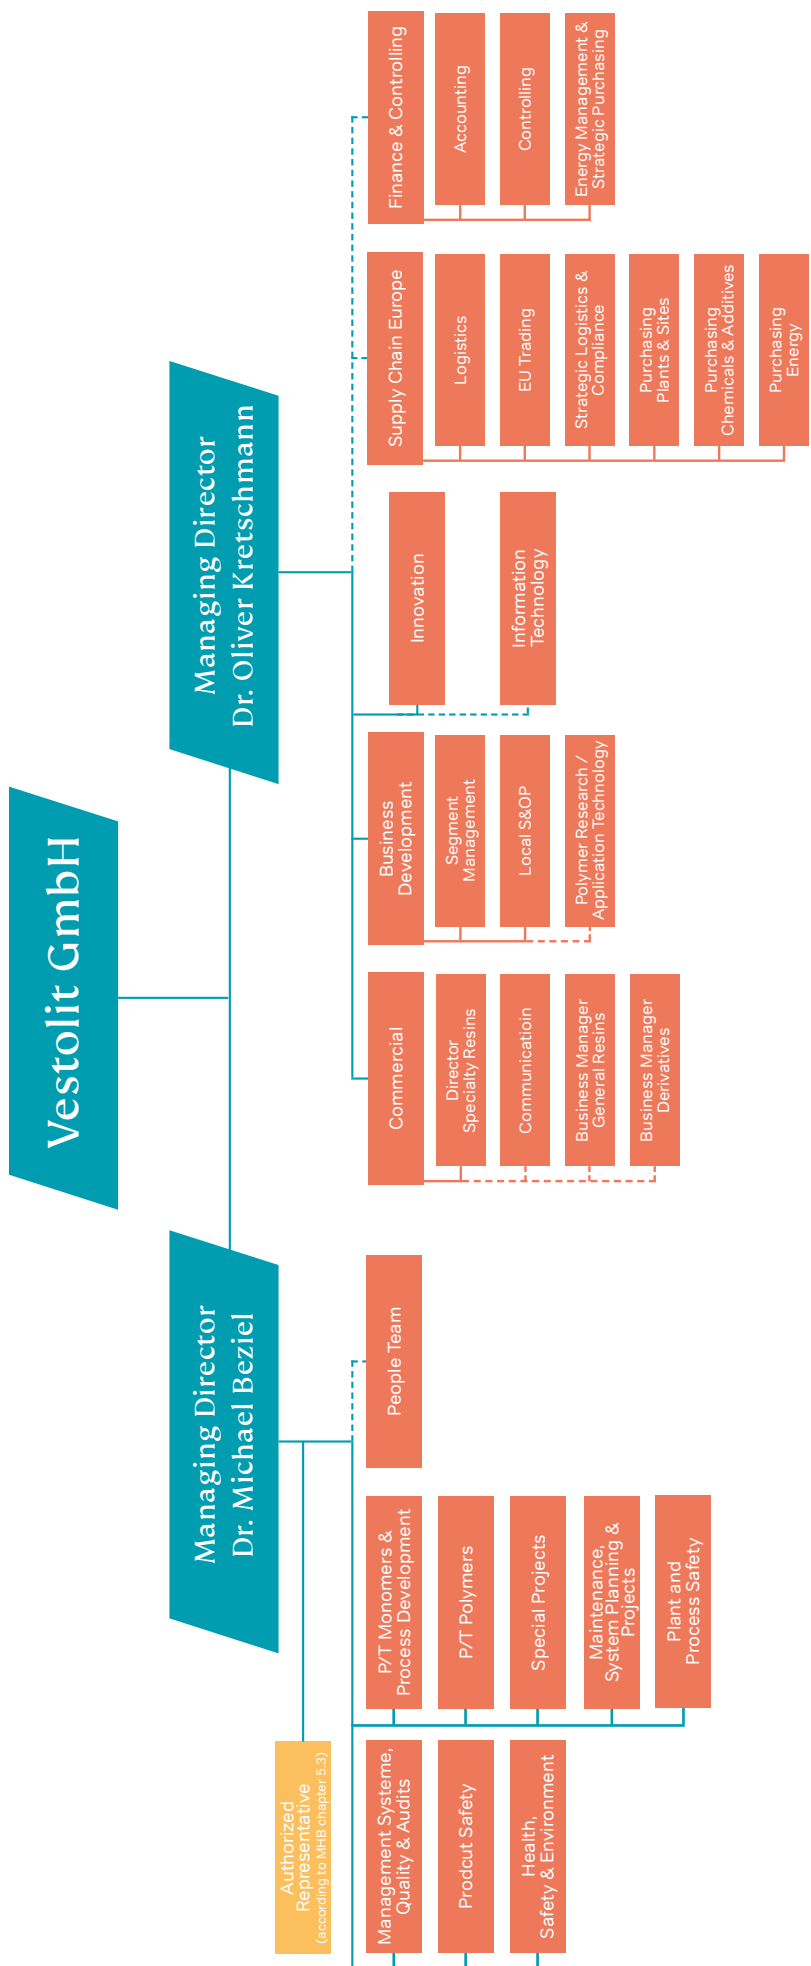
Vestolit GmbH

Managing Director
Dr. Oliver Kretschmann

Finance & Controlling

Accounting

Controlling

Energy Management & Strategic Purchasing

Supply Chain Europe

Logistics

EU Trading

Strategic Logistics & Compliance

Purchasing Plants & Sites

Purchasing Chemicals & Additives

Purchasing Energy

Innovation

Information Technology

Business Development

Segment Management

Local S&OP

Polymer Research / Application Technology

Commercial

Director Specialty Resins

Communicatioin

Business Manager General Resins

Business Manager Derivatives

Managing Director
Dr. Michael Beziel

People Team

P/T Monomers & Process Development

P/T Polymers

Special Projects

Maintenance, System Planning & Projects

Plant and Process Safety

Authorized Representative
(according to MHB chapter 5.3)

Management Systeme, Quality & Audits

Prodcut Safety

Health, Safety & Environment